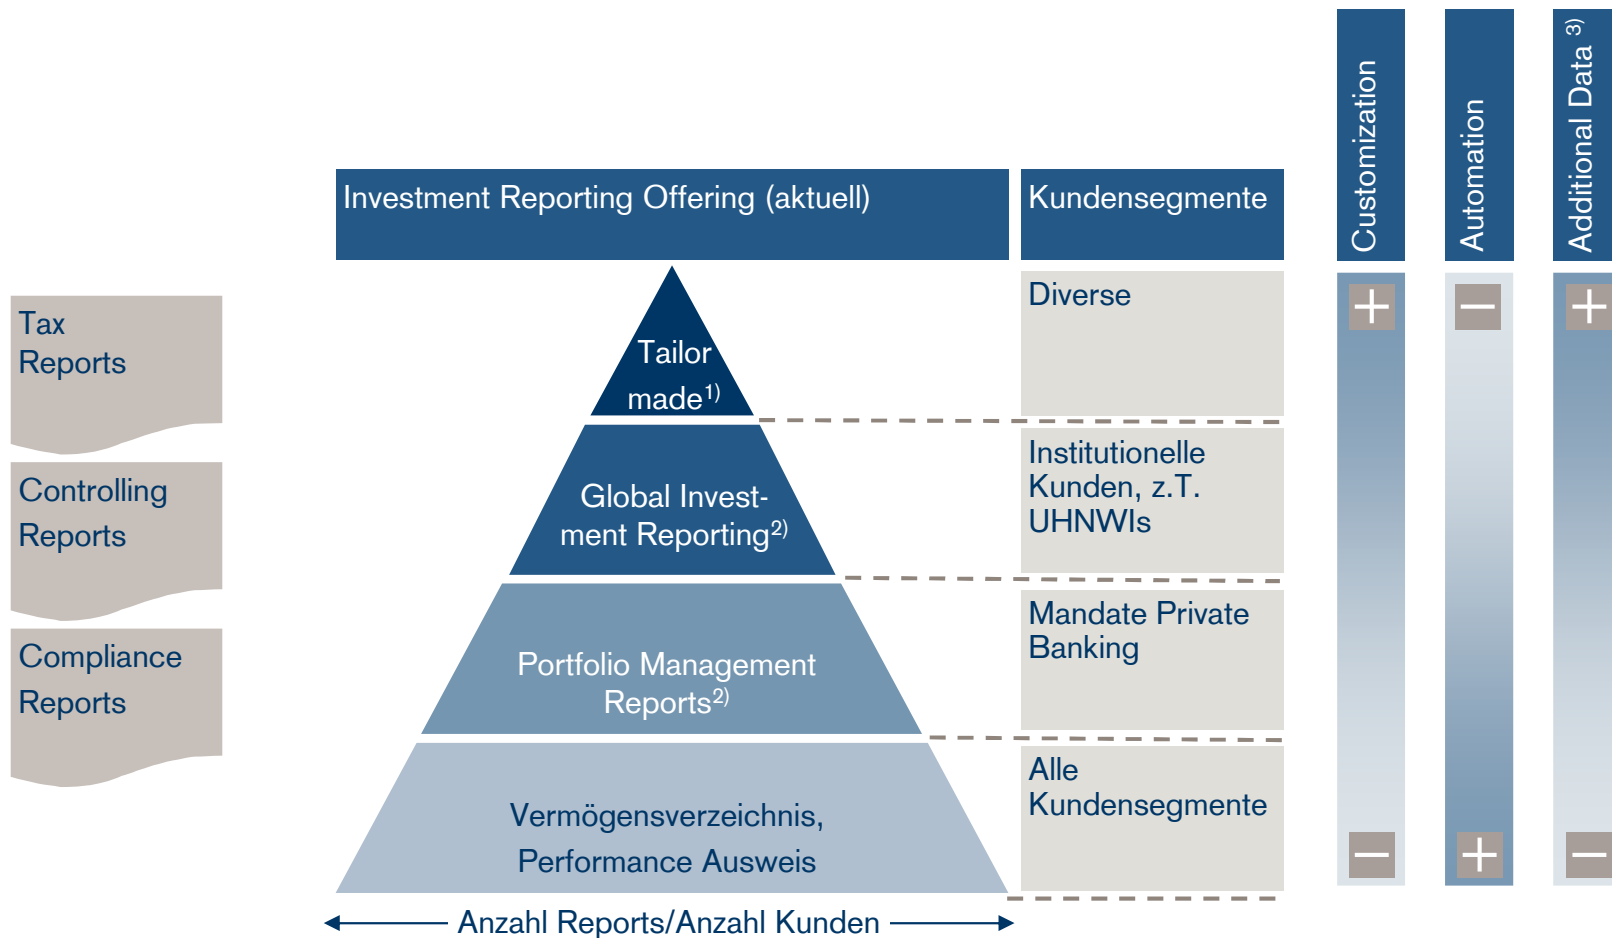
Customization

Automation

Additional Data $^{3)}$

Investment Reporting Offering (aktuell)

Kundensegmente

Tax Reports

Controlling Reports

Compliance Reports

Tailor made$^{1)}$

Diverse

+

−

+

Global Investment Reporting$^{2)}$

Institutionelle Kunden, z.T. UHNWIs

Portfolio Management Reports$^{2)}$

Mandate Private Banking

Vermögensverzeichnis, Performance Ausweis

Alle Kundensegmente

−

+

−

Anzahl Reports/Anzahl Kunden